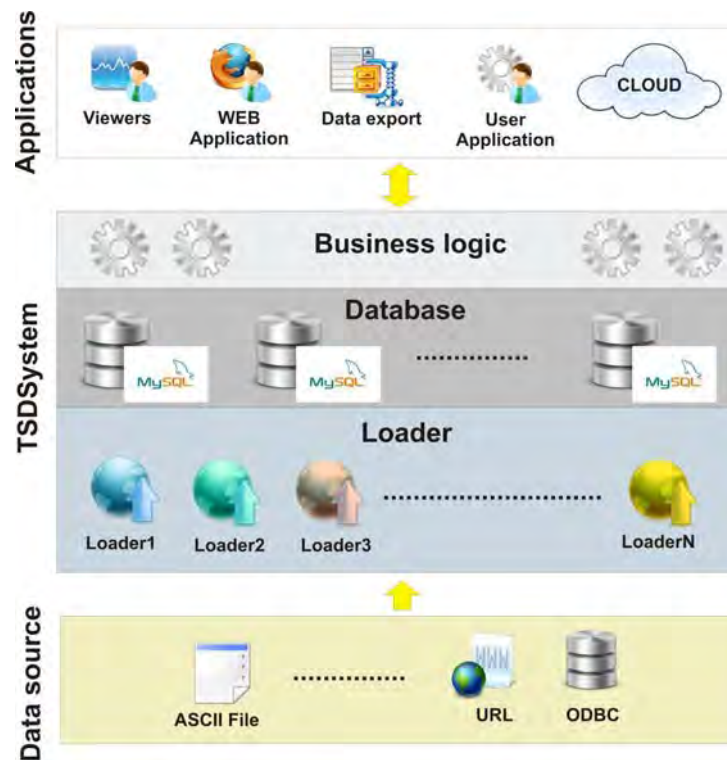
Applications

Viewers
WEB Application
Data export
User Application
CLOUD

TSDSystem

Business logic

Database

MySQL
MySQL
..............
MySQL

Loader

Loader1
Loader2
Loader3
............................
LoaderN

Data source

ASCII File
..............
URL
ODBC